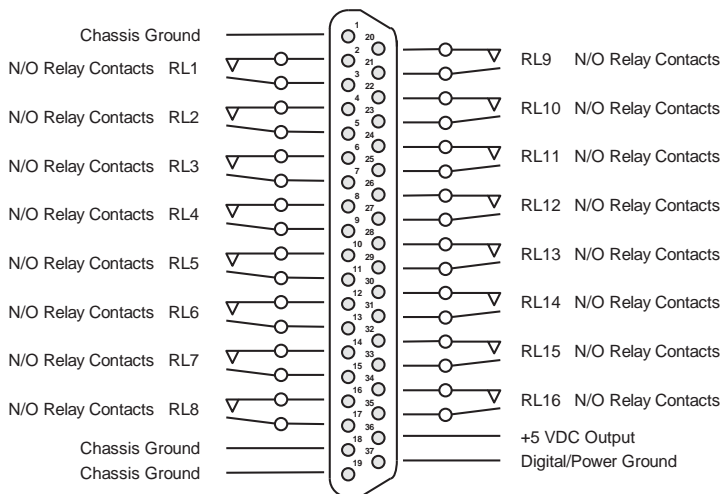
Chassis Ground
N/O Relay Contacts RL1
N/O Relay Contacts RL2
N/O Relay Contacts RL3
N/O Relay Contacts RL4
N/O Relay Contacts RL5
N/O Relay Contacts RL6
N/O Relay Contacts RL7
N/O Relay Contacts RL8
Chassis Ground
Chassis Ground

1
20
2
21
3
22
4
23
5
24
6
25
7
26
8
27
9
28
10
29
11
30
12
31
13
32
14
33
15
34
16
35
17
36
18
37
19

RL9 N/O Relay Contacts
RL10 N/O Relay Contacts
RL11 N/O Relay Contacts
RL12 N/O Relay Contacts
RL13 N/O Relay Contacts
RL14 N/O Relay Contacts
RL15 N/O Relay Contacts
RL16 N/O Relay Contacts
+5 VDC Output
Digital/Power Ground